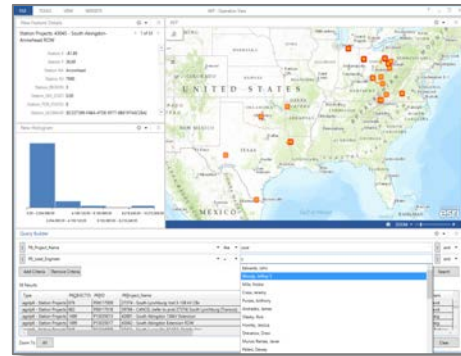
FILE HOME VIEW WINDOW

View Feature Details

Station Projects 43045 - South Abingdon Arrowhead ROW

1 of 33

Status X 45.00
Status Y 36.00
Status Nb Arrowhead
Station ID 7000

View Histogram

MAP

UNITED STATES

MEXICO

Query Builder

PR_Project_Name
PR_Lead_Engineer

Add Criteria Remove Criteria

All Results

Type

Zoom To All

Edwards, John
Brody, Jeffrey S
Mills, Stelios
Cross, Jeremy
Purses, Anthony
Andrades, James
Haley, Ron
Pierce, Jessica
Thornton, Drew

Search

Clear